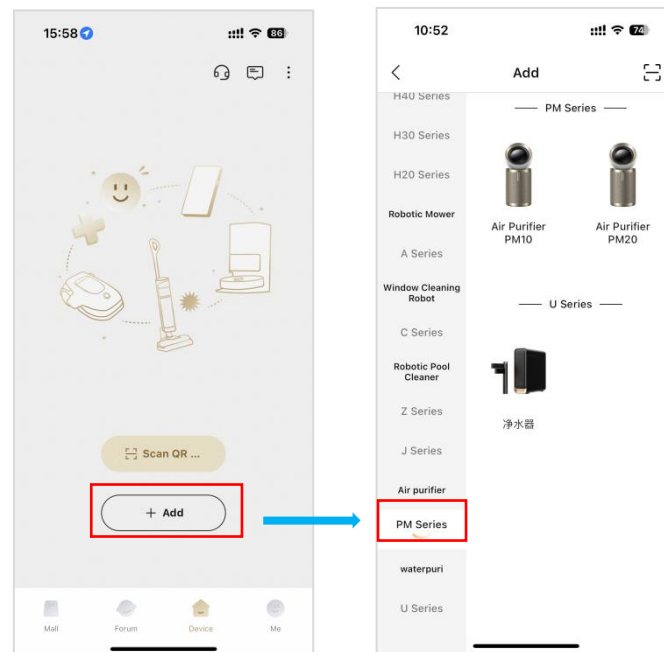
15:58 86

Scan QR ...

+ Add

Mall Forum Device Me

10:52 74

Add

H40 Series
H30 Series
H20 Series
Robotic Mower
A Series
Window Cleaning Robot
C Series
Robotic Pool Cleaner
Z Series
J Series
Air purifier
PM Series
waterpuri
U Series

PM Series

Air Purifier PM10

Air Purifier PM20

U Series

净水器